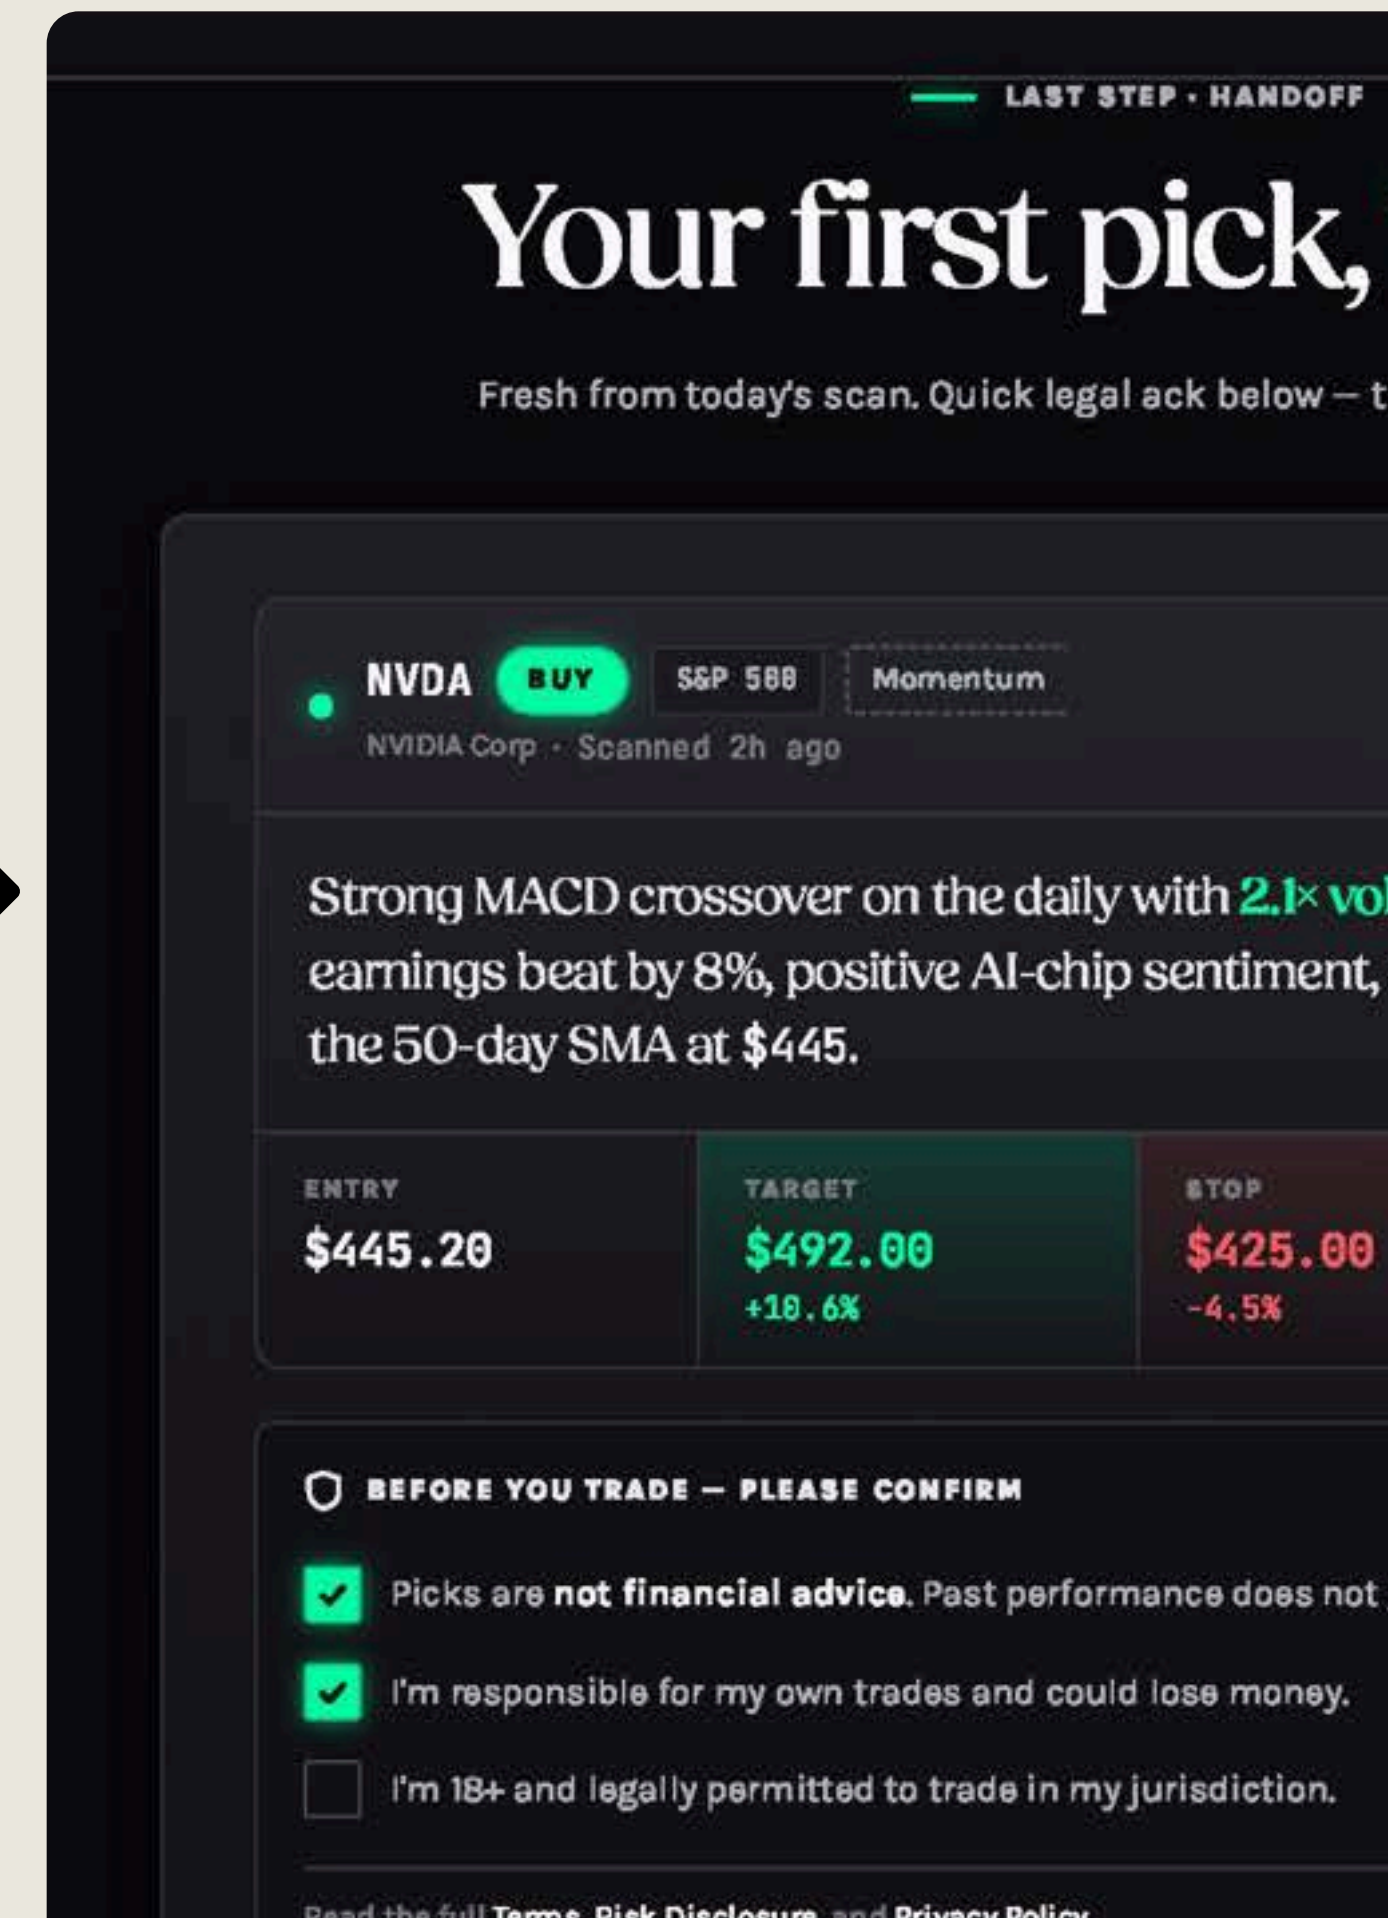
LAST STEP · HANDOFF

Your first pick,

Fresh from today's scan. Quick legal ack below – t

NVDA BUY S&P 500 Momentum
NVIDIA Corp · Scanned 2h ago

Strong MACD crossover on the daily with 2.1× vol earnings beat by 8%, positive AI-chip sentiment, the 50-day SMA at $445.

| ENTRY | TARGET | STOP |
|---|---|---|
| $445.20 | $492.00 +10.6% | $425.00 -4.5% |

BEFORE YOU TRADE — PLEASE CONFIRM

Picks are not financial advice. Past performance does not

I'm responsible for my own trades and could lose money.

I'm 18+ and legally permitted to trade in my jurisdiction.

Read the full Terms, Risk Disclosure, and Privacy Policy